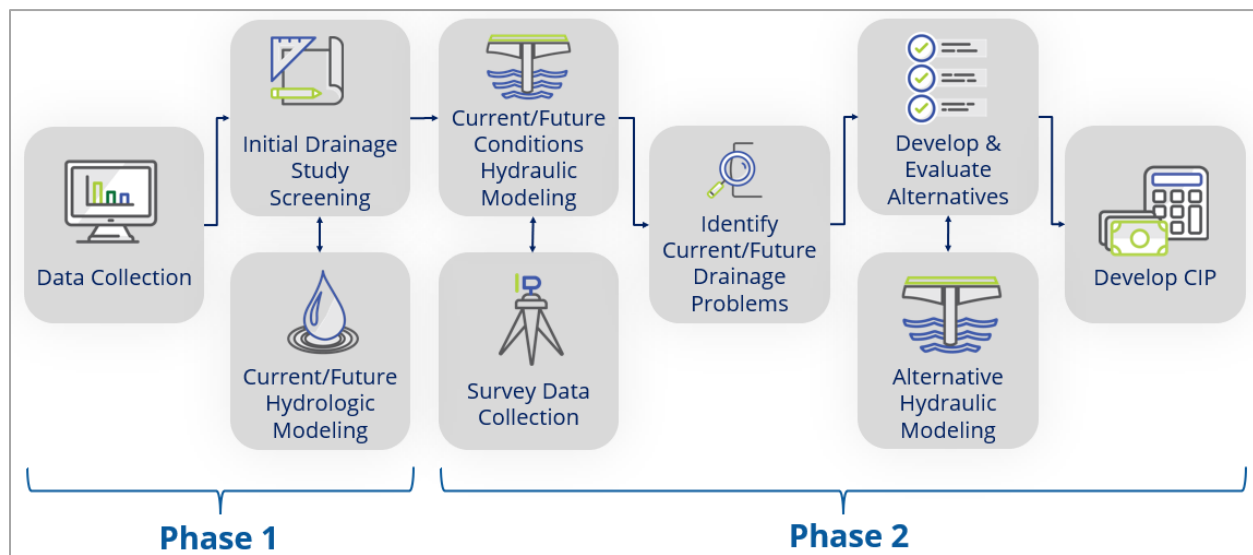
Data Collection

Initial Drainage Study Screening

Current/Future Hydrologic Modeling

Current/Future Conditions Hydraulic Modeling

Survey Data Collection

Identify Current/Future Drainage Problems

Develop & Evaluate Alternatives

Alternative Hydraulic Modeling

Develop CIP

Phase 1

Phase 2